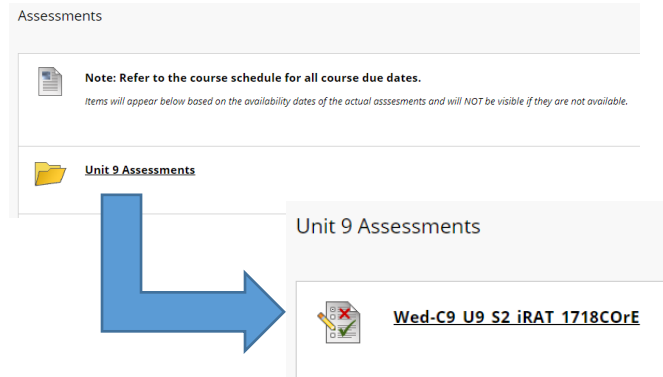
Assessments

Note: Refer to the course schedule for all course due dates.

Items will appear below based on the availability dates of the actual asssesments and will NOT be visible if they are not available.

Unit 9 Assessments

Unit 9 Assessments

Wed-C9_U9_S2_iRAT_1718COrE